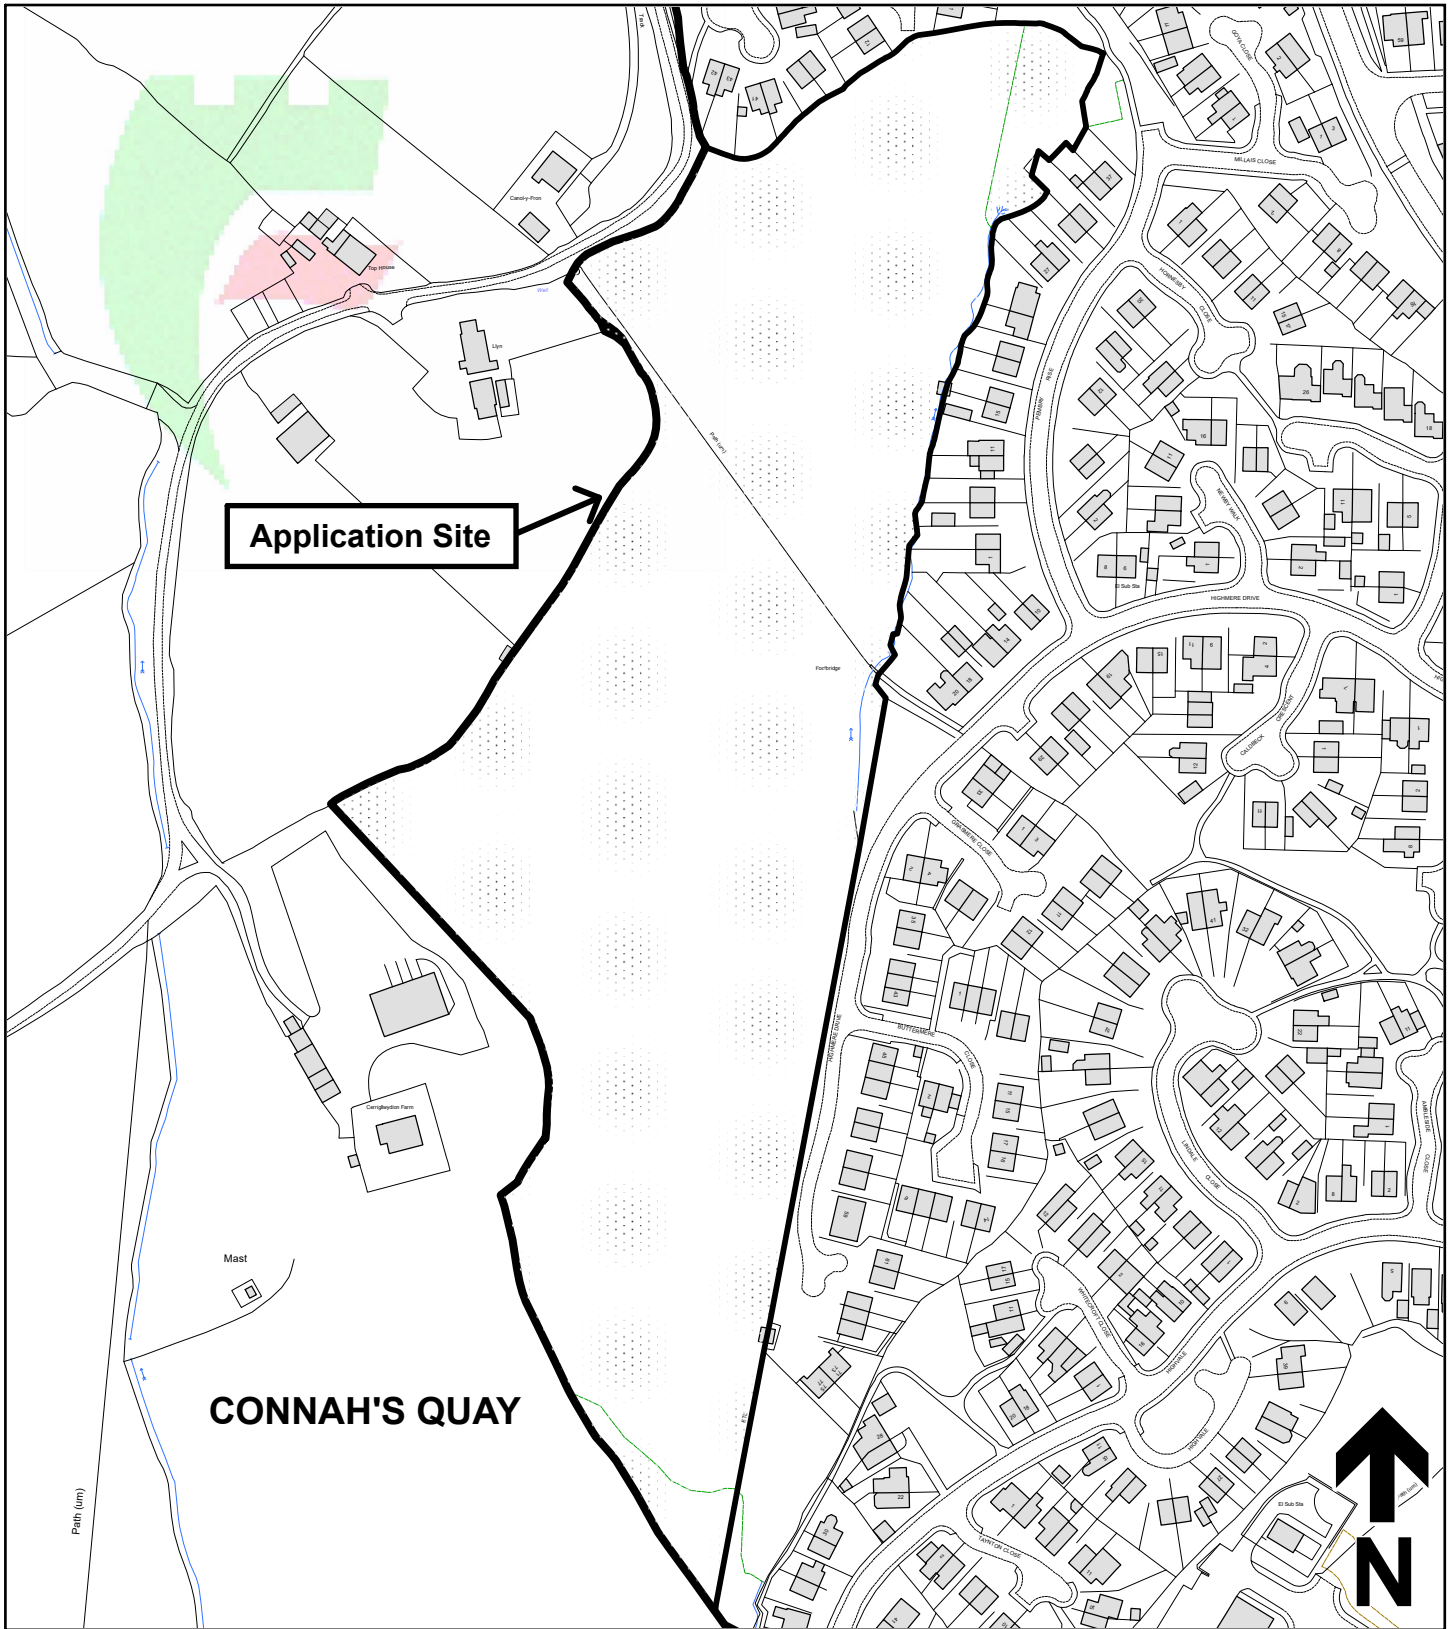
Application Site

CONNAH'S QUAY

N

Top House

Llyn

Path (um)

Footbridge

Mast

Carreg-y-Fron

Carrighwydion Farm

MILLAIS CLOSE

HORNSBY CLOSE

HIGHMERE DRIVE

NEWBY WALK

CALDBECK

CRESCENT

CONISMERE CLOSE

BUTTERMERE CLOSE

LINDALE CLOSE

AMBLESIDE CLOSE

WHITBECK CLOSE

TAYNTON CLOSE

PENRITH RISE

El Sub Sta

Path (um)